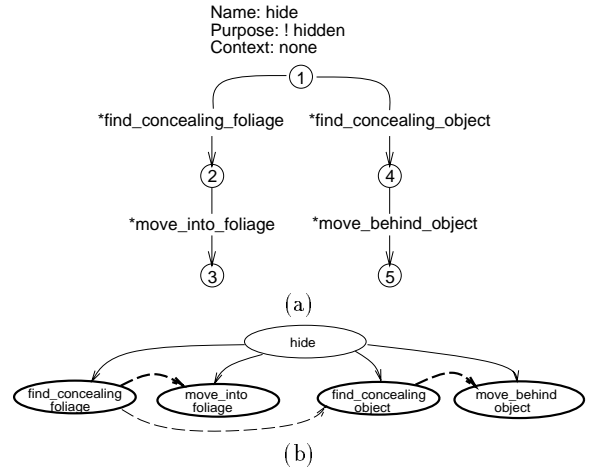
Name: hide
Purpose: ! hidden
Context: none

1

*find_concealing_foliage

*find_concealing_object

2

4

*move_into_foliage

*move_behind_object

3

5

(a)

hide

find_concealing foliage

move_into foliage

find_concealing object

move_behind object

(b)